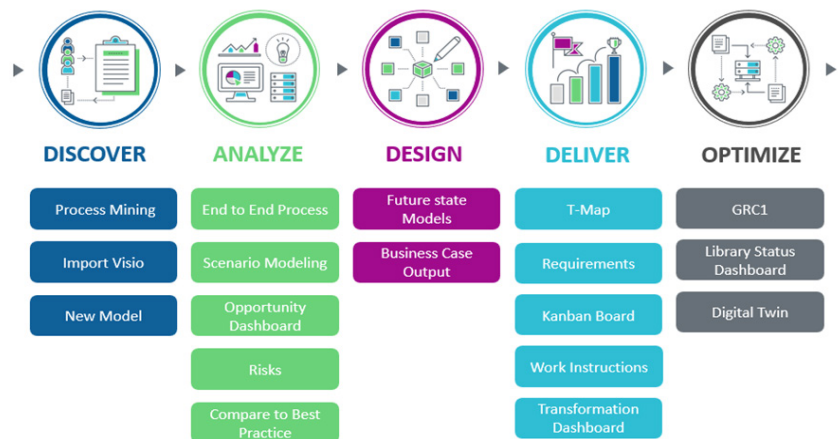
DISCOVER

Process Mining

Import Visio

New Model

ANALYZE

End to End Process

Scenario Modeling

Opportunity Dashboard

Risks

Compare to Best Practice

DESIGN

Future state Models

Business Case Output

DELIVER

T-Map

Requirements

Kanban Board

Work Instructions

Transformation Dashboard

OPTIMIZE

GRC1

Library Status Dashboard

Digital Twin